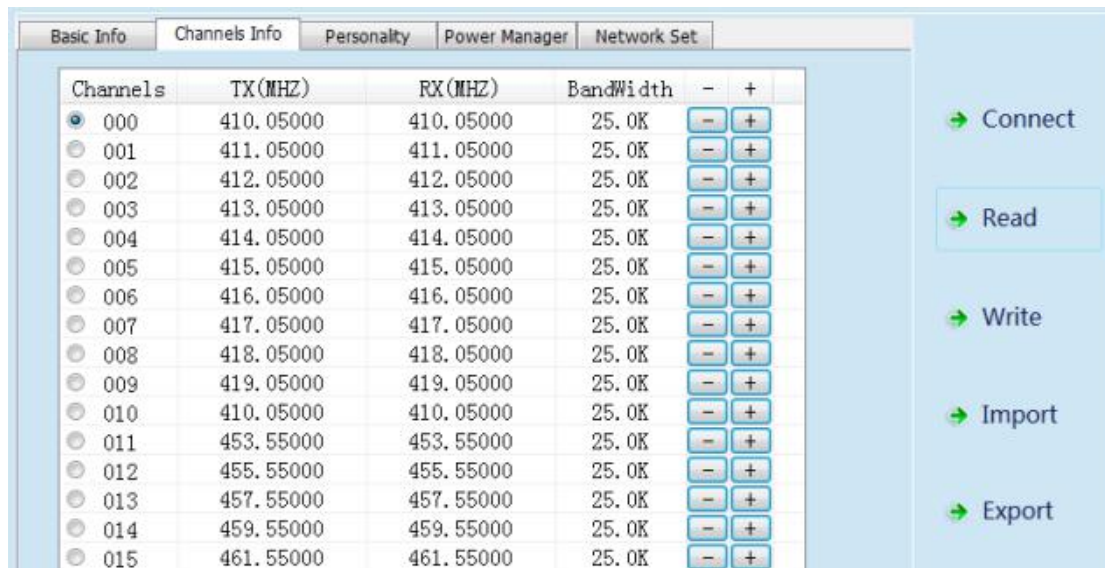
Basic Info | Channels Info | Personality | Power Manager | Network Set

| Channels | TX(MHZ) | RX(MHZ) | BandWidth | - | + |
|---|---|---|---|---|---|
| 000 | 410.05000 | 410.05000 | 25.0K | - | + |
| 001 | 411.05000 | 411.05000 | 25.0K | - | + |
| 002 | 412.05000 | 412.05000 | 25.0K | - | + |
| 003 | 413.05000 | 413.05000 | 25.0K | - | + |
| 004 | 414.05000 | 414.05000 | 25.0K | - | + |
| 005 | 415.05000 | 415.05000 | 25.0K | - | + |
| 006 | 416.05000 | 416.05000 | 25.0K | - | + |
| 007 | 417.05000 | 417.05000 | 25.0K | - | + |
| 008 | 418.05000 | 418.05000 | 25.0K | - | + |
| 009 | 419.05000 | 419.05000 | 25.0K | - | + |
| 010 | 410.05000 | 410.05000 | 25.0K | - | + |
| 011 | 453.55000 | 453.55000 | 25.0K | - | + |
| 012 | 455.55000 | 455.55000 | 25.0K | - | + |
| 013 | 457.55000 | 457.55000 | 25.0K | - | + |
| 014 | 459.55000 | 459.55000 | 25.0K | - | + |
| 015 | 461.55000 | 461.55000 | 25.0K | - | + |

Connect

Read

Write

Import

Export